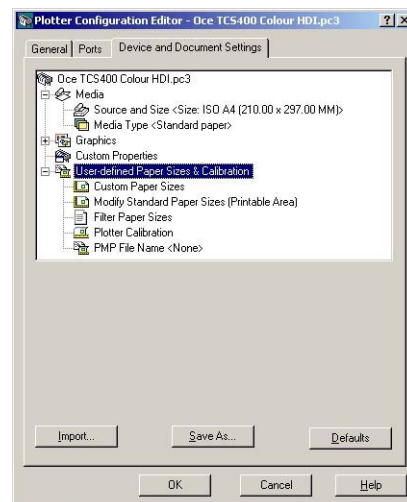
Plotter Configuration Editor - Oce TCS400 Colour HDI.pc3

?
X

General | Ports | Device and Document Settings

Oce TCS400 Colour HDI.pc3
Media
Source and Size <Size: ISO A4 (210.00 x 297.00 MM)>
Media Type <Standard paper>
Graphics
Custom Properties
User-defined Paper Sizes & Calibration
Custom Paper Sizes
Modify Standard Paper Sizes (Printable Area)
Filter Paper Sizes
Plotter Calibration
PMP File Name <None>

Import...
Save As...
Defaults

OK
Cancel
Help